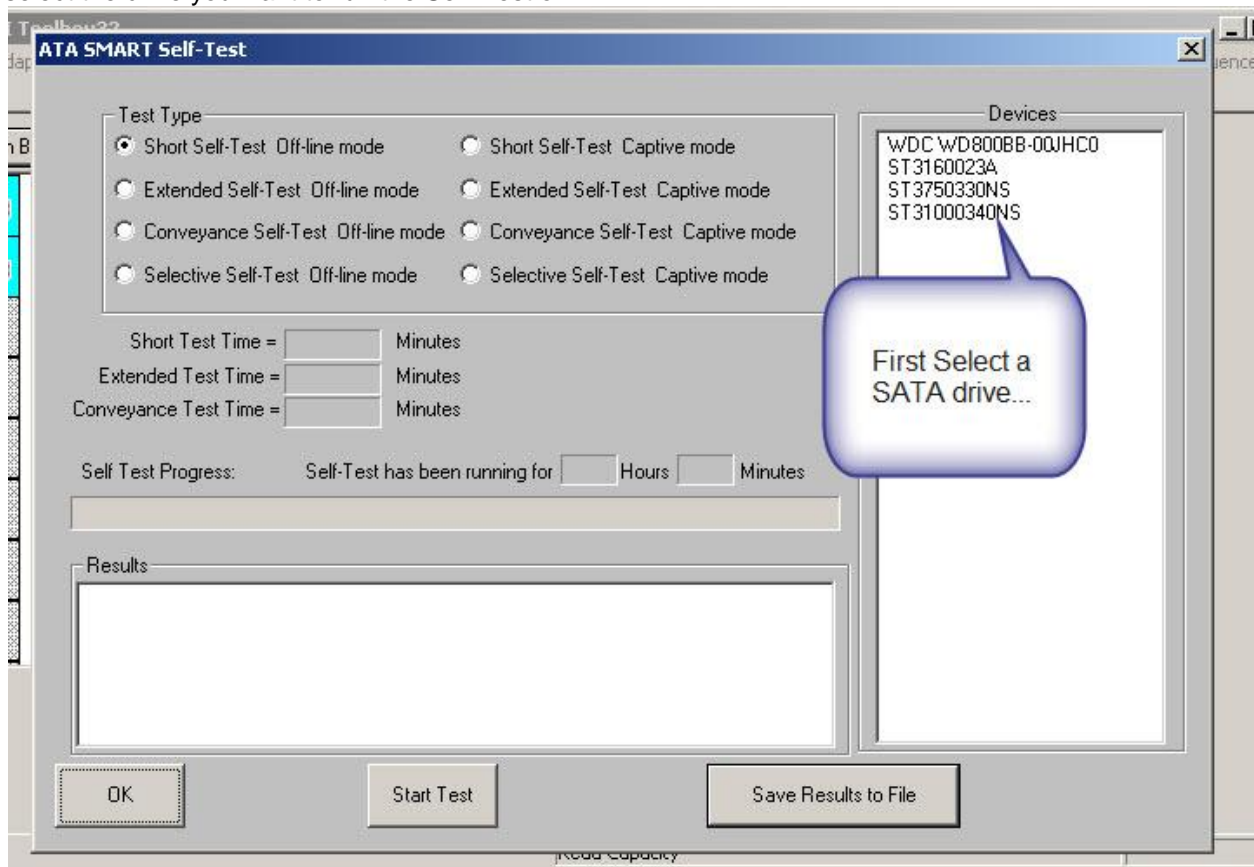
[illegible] Toolbox32
ATA SMART Self-Test

Test Type
Short Self-Test Off-line mode
Short Self-Test Captive mode
Extended Self-Test Off-line mode
Extended Self-Test Captive mode
Conveyance Self-Test Off-line mode
Conveyance Self-Test Captive mode
Selective Self-Test Off-line mode
Selective Self-Test Captive mode

Devices
WDC WD800BB-00JHC0
ST3160023A
ST3750330NS
ST31000340NS

First Select a SATA drive...

Short Test Time = Minutes
Extended Test Time = Minutes
Conveyance Test Time = Minutes

Self Test Progress: Self-Test has been running for Hours Minutes

Results

OK
Start Test
Save Results to File

Read Capacity